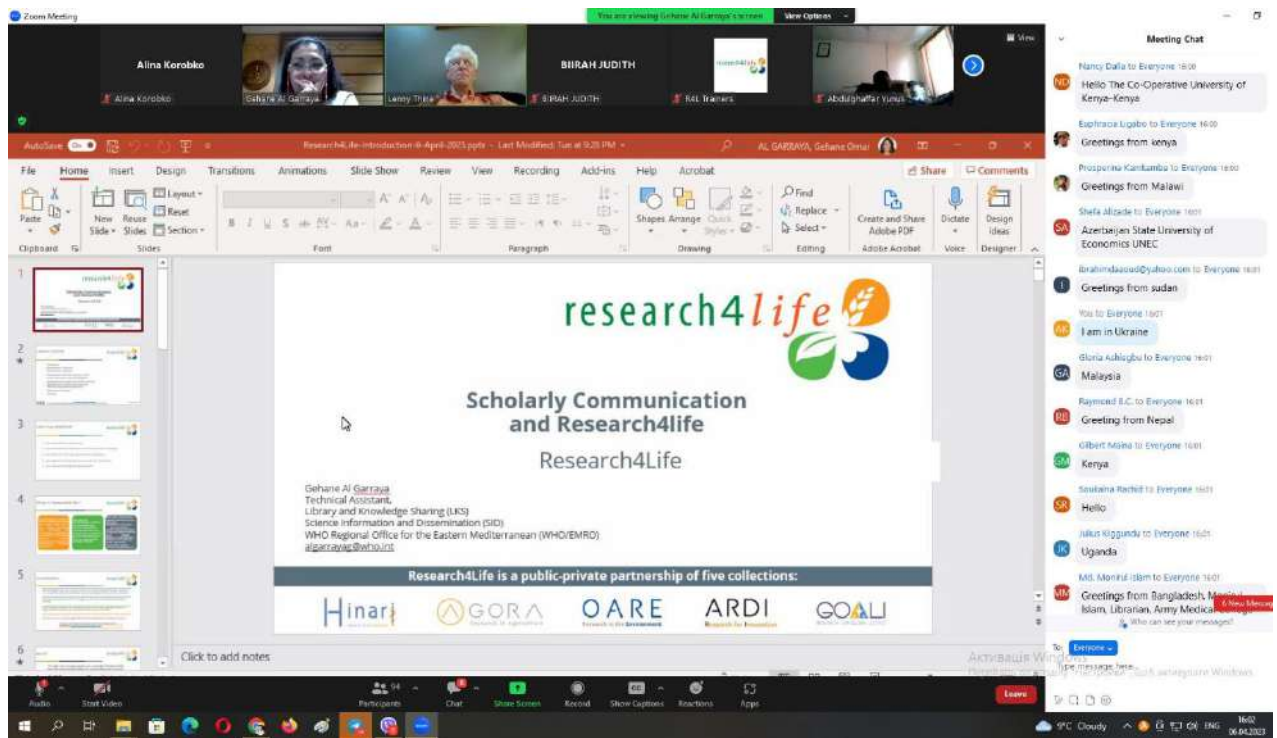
Zoom Meeting

You are viewing Gehane Al Garraya's screen View Options

Alina Korobko

Alina Korobko

Gehane Al Garraya

Lenny Thiele

BIIRAH JUDITH

BIIRAH JUDITH

R4L Trainers

Abdulghaffar Yunus

View

AutoSave On

Research4Life-introduction-6-April-2023.pptx - Last Modified: Tue at 9:28 PM

AL GARRAYA, Gehane Omar

File Home Insert Design Transitions Animations Slide Show Review View Recording Add-ins Help Acrobat

Share Comments

Paste Clipboard New Slide Reuse Slides Layout Reset Section Slides Font Paragraph Shapes Arrange Quick Styles Drawing Find Replace Select Editing Create and Share Adobe PDF Adobe Acrobat Dictate Voice Design Ideas Designer

research4life

Scholarly Communication and Research4life

Research4Life

Gehane Al Garraya
Technical Assistant,
Library and Knowledge Sharing (LKS)
Science Information and Dissemination (SID)
WHO Regional Office for the Eastern Mediterranean (WHO/EMRO)
algarrayag@who.int

Research4Life is a public-private partnership of five collections:

Hinari GORA OARE ARDI GOALI

Click to add notes

Активація Windows

Meeting Chat

Nancy Dalla to Everyone 16:00
Hello The Co-Operative University of Kenya-Kenya

Euphracia Ligabo to Everyone 16:00
Greetings from kenya

Prosperina Kamkamba to Everyone 16:00
Greetings from Malawi

Shafa Alizade to Everyone 16:01
Azerbaijan State University of Economics UNEC

ibrahimdaoud@yahoo.com to Everyone 16:01
Greetings from sudan

You to Everyone 16:01
I am in Ukraine

Gloria Ashiegbu to Everyone 16:01
Malaysia

Raymond B.C. to Everyone 16:01
Greeting from Nepal

Gilbert Moleo to Everyone 16:01
Kenya

Soukaina Rachid to Everyone 16:01
Hello

Julius Kiggundu to Everyone 16:01
Uganda

Md. Monirul Islam to Everyone 16:01
Greetings from Bangladesh, M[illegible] Islam, Librarian, Army Medical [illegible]

6 New Messag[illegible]

Who can see your messages?

To: Everyone

Type message here...

Audio Start Video Participants 94 Chat Share Screen Record Show Captions Reactions Apps Leave

9°C Cloudy ENG 16:02 06.04.2023